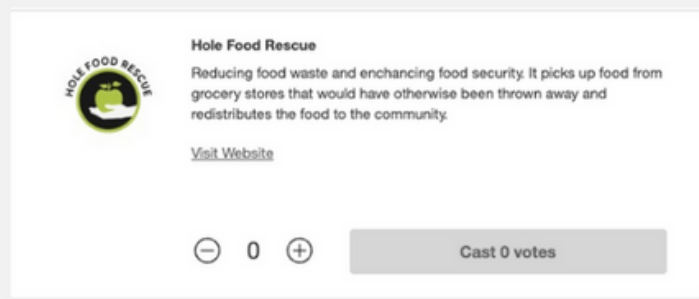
HOLE FOOD RESCUE

Hole Food Rescue

Reducing food waste and enchancing food security. It picks up food from grocery stores that would have otherwise been thrown away and redistributes the food to the community.

Visit Website

⊖ 0 ⊕

Cast 0 votes